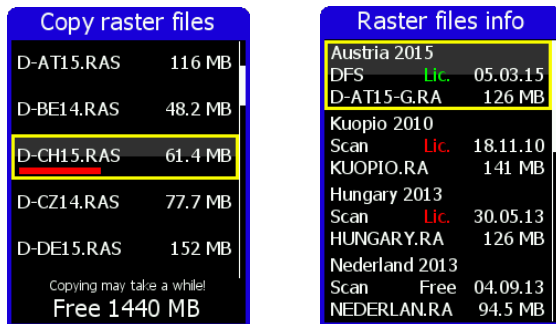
Copy raster files

D-AT15.RAS 116 MB

D-BE14.RAS 48.2 MB

D-CH15.RAS 61.4 MB

D-CZ14.RAS 77.7 MB

D-DE15.RAS 152 MB

Copying may take a while!

Free 1440 MB

Raster files info

Austria 2015
DFS Lic. 05.03.15
D-AT15-G.RA 126 MB

Kuopio 2010
Scan Lic. 18.11.10
KUOPIO.RA 141 MB

Hungary 2013
Scan Lic. 30.05.13
HUNGARY.RA 126 MB

Nederland 2013
Scan Free 04.09.13
NEDERLAN.RA 94.5 MB